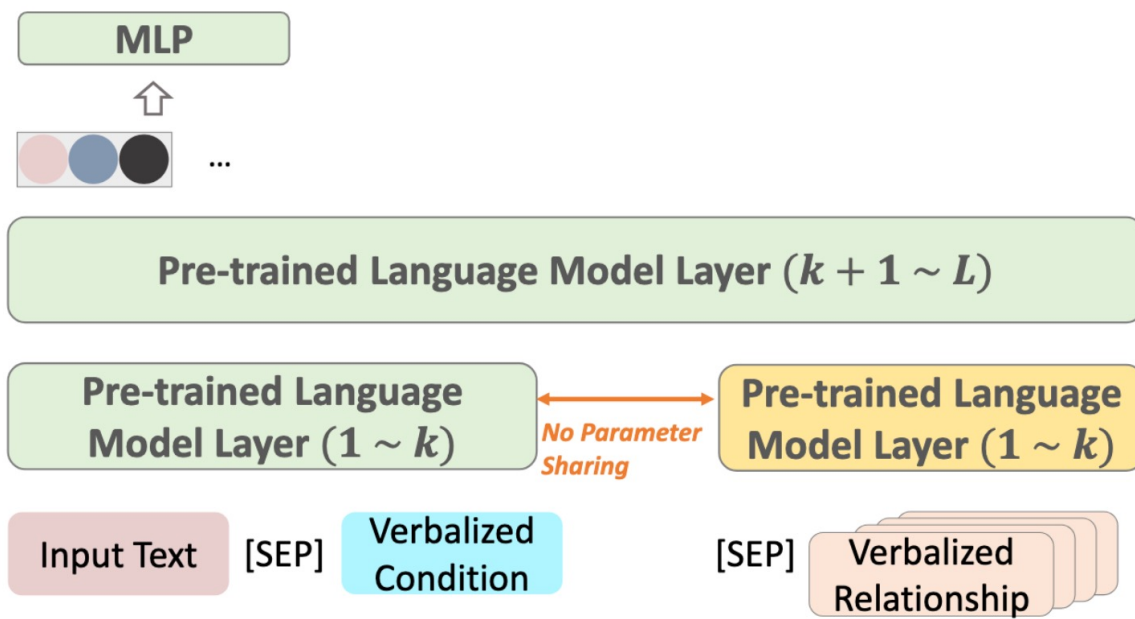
MLP

...

Pre-trained Language Model Layer $(k + 1 \sim L)$

Pre-trained Language Model Layer $(1 \sim k)$

No Parameter Sharing

Pre-trained Language Model Layer $(1 \sim k)$

Input Text

[SEP]

Verbalized Condition

[SEP]

Verbalized Relationship